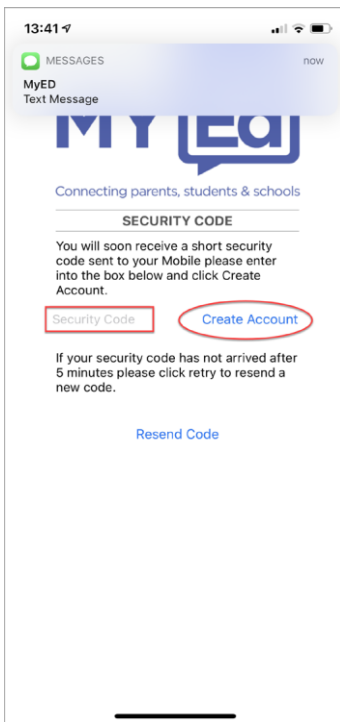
13:41

MESSAGES now
MyED
Text Message

MY Ed

Connecting parents, students & schools

SECURITY CODE

You will soon receive a short security code sent to your Mobile please enter into the box below and click Create Account.

Security Code

Create Account

If your security code has not arrived after 5 minutes please click retry to resend a new code.

Resend Code